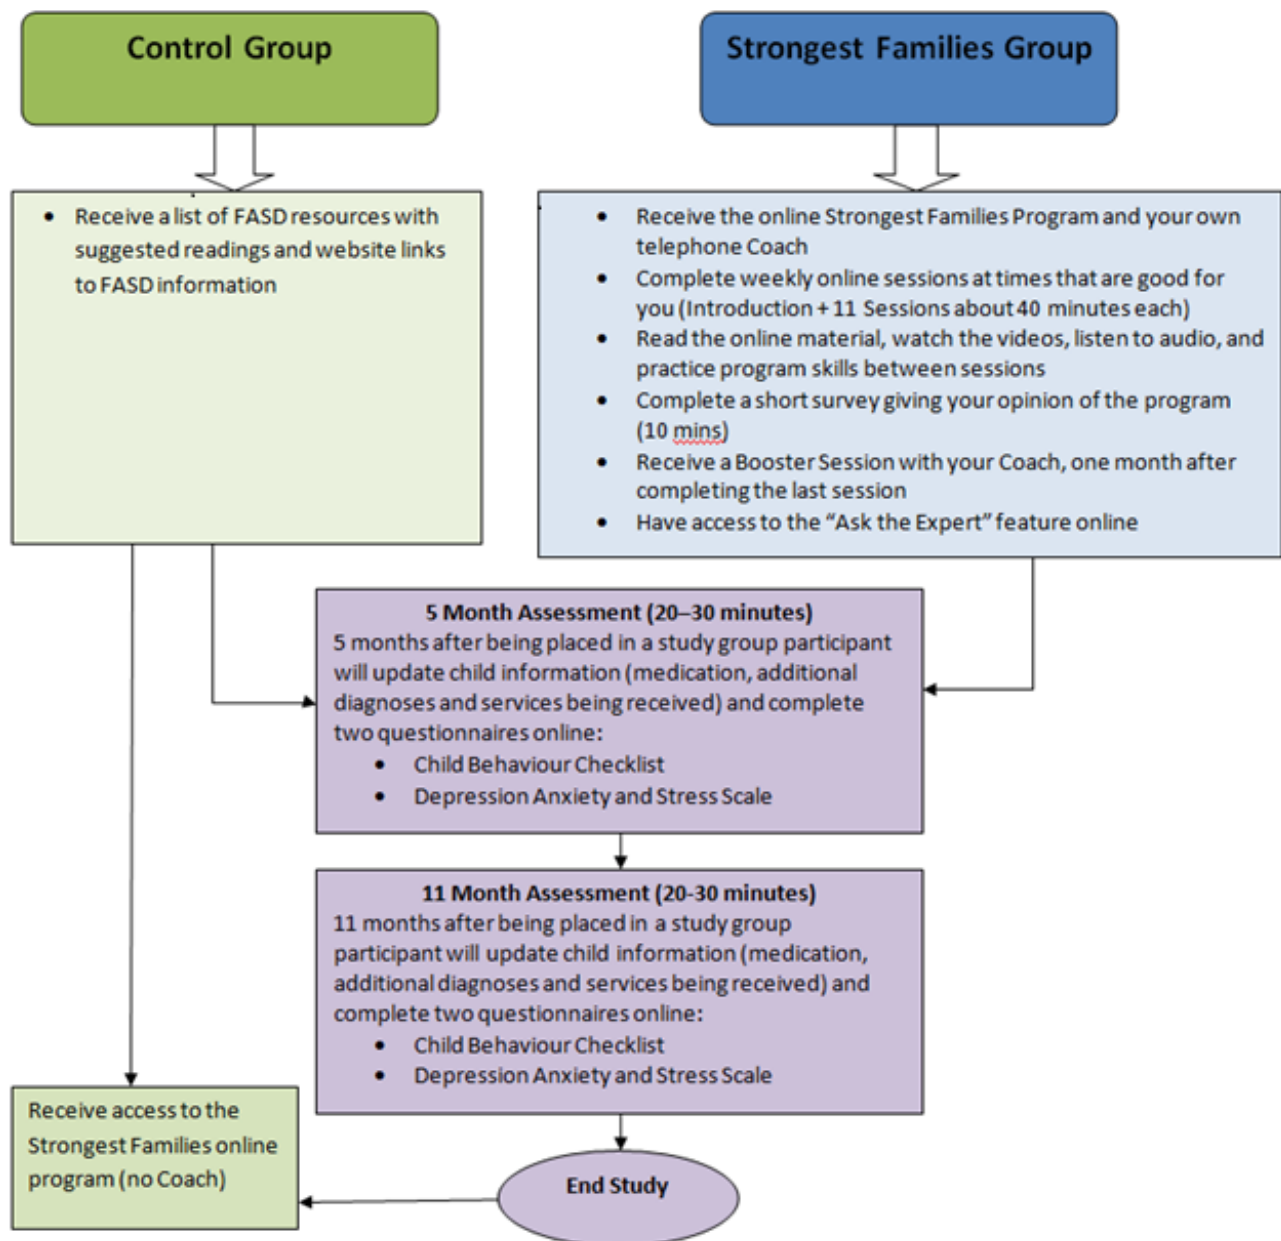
Control Group

Strongest Families Group

- Receive a list of FASD resources with suggested readings and website links to FASD information

- Receive the online Strongest Families Program and your own telephone Coach
- Complete weekly online sessions at times that are good for you (Introduction + 11 Sessions about 40 minutes each)
- Read the online material, watch the videos, listen to audio, and practice program skills between sessions
- Complete a short survey giving your opinion of the program (10 mins)
- Receive a Booster Session with your Coach, one month after completing the last session
- Have access to the “Ask the Expert” feature online

5 Month Assessment (20–30 minutes)
5 months after being placed in a study group participant will update child information (medication, additional diagnoses and services being received) and complete two questionnaires online:
- Child Behaviour Checklist
- Depression Anxiety and Stress Scale

11 Month Assessment (20-30 minutes)
11 months after being placed in a study group participant will update child information (medication, additional diagnoses and services being received) and complete two questionnaires online:
- Child Behaviour Checklist
- Depression Anxiety and Stress Scale

Receive access to the Strongest Families online program (no Coach)

End Study